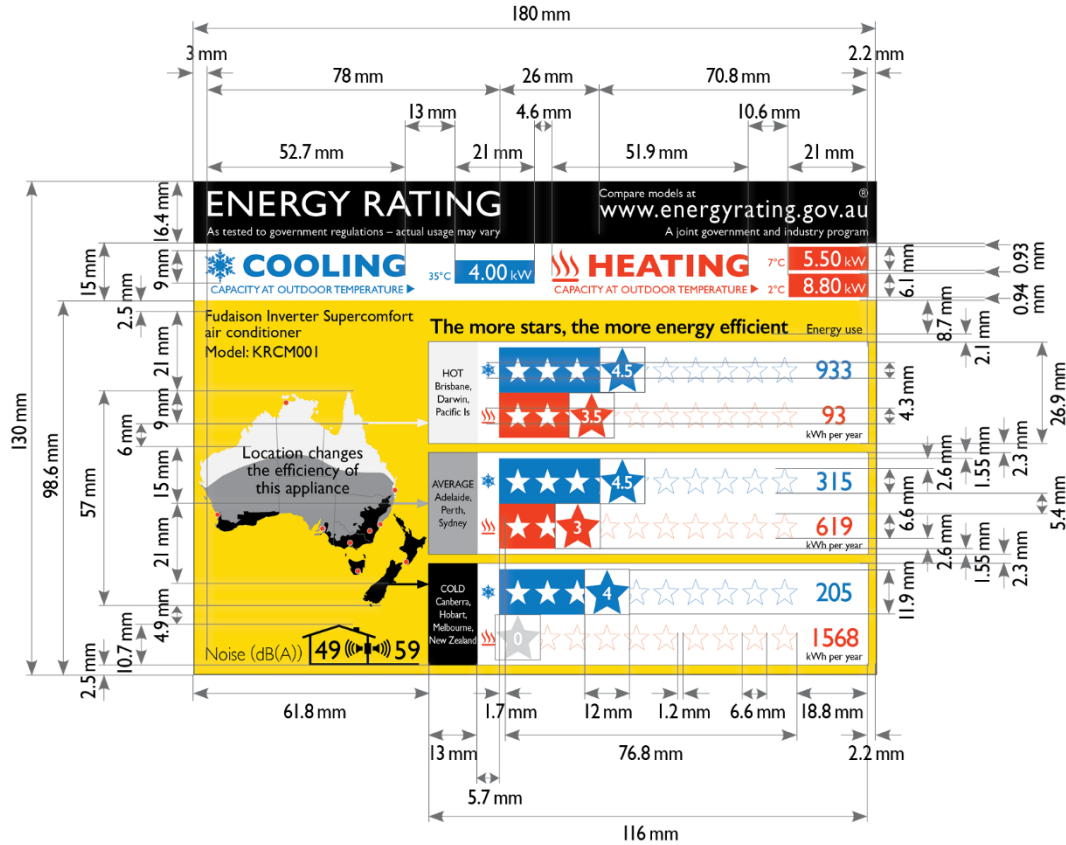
180 mm
3 mm
2.2 mm
78 mm
26 mm
70.8 mm
13 mm
4.6 mm
10.6 mm
52.7 mm
21 mm
51.9 mm
21 mm

ENERGY RATING
As tested to government regulations – actual usage may vary
Compare models at
www.energyrating.gov.au
®
A joint government and industry program

COOLING
CAPACITY AT OUTDOOR TEMPERATURE
35°C 4.00 kW
HEATING
CAPACITY AT OUTDOOR TEMPERATURE
7°C 5.50 kW
2°C 8.80 kW

Fudaison Inverter Supercomfort air conditioner
Model: KRCM001

The more stars, the more energy efficient
Energy use

HOT
Brisbane, Darwin, Pacific Is
4.5
933
3.5
93
kWh per year

Location changes the efficiency of this appliance

AVERAGE
Adelaide, Perth, Sydney
4.5
315
3
619
kWh per year

COLD
Canberra, Hobart, Melbourne, New Zealand
4
205
0
1568
kWh per year

Noise (dB(A))
49
59

130 mm
98.6 mm
57 mm
16.4 mm
15 mm
9 mm
9 mm
2.5 mm
21 mm
9 mm
6 mm
15 mm
21 mm
4.9 mm
10.7 mm
2.5 mm
0.93 mm
6.1 mm
0.94 mm
8.7 mm
2.1 mm
4.3 mm
26.9 mm
2.3 mm
1.55 mm
2.6 mm
6.6 mm
5.4 mm
2.6 mm
1.55 mm
2.3 mm
11.9 mm

61.8 mm
1.7 mm
12 mm
1.2 mm
6.6 mm
18.8 mm
13 mm
76.8 mm
2.2 mm
5.7 mm
116 mm